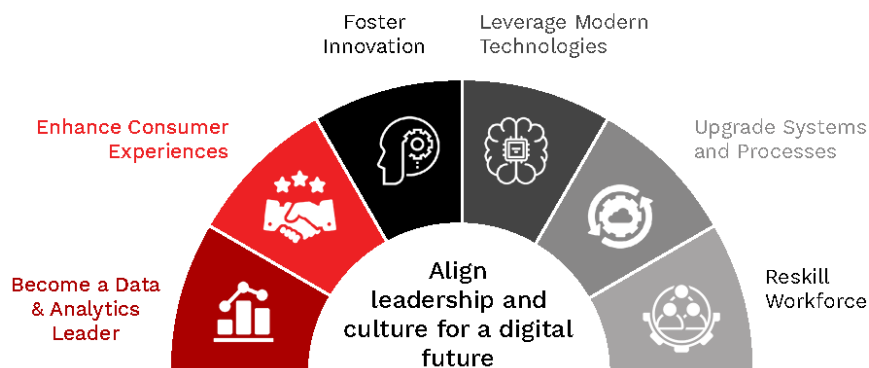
Foster Innovation

Leverage Modern Technologies

Enhance Consumer Experiences

Upgrade Systems and Processes

Become a Data & Analytics Leader

Align leadership and culture for a digital future

Reskill Workforce